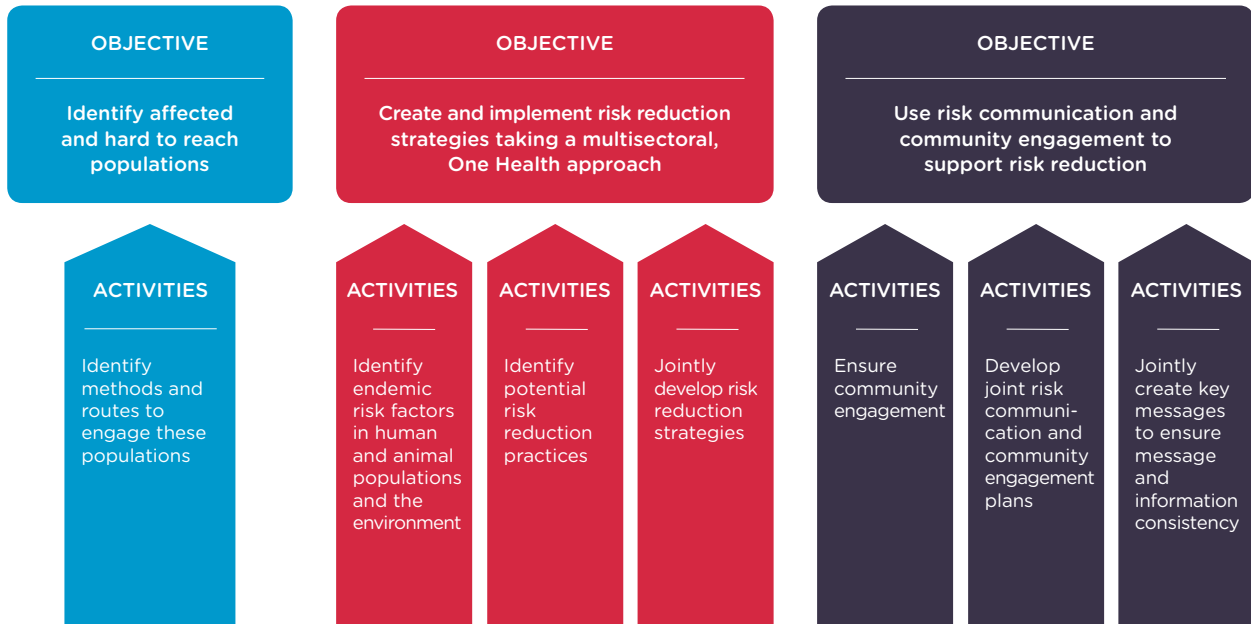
OBJECTIVE

Identify affected and hard to reach populations

OBJECTIVE

Create and implement risk reduction strategies taking a multisectoral, One Health approach

OBJECTIVE

Use risk communication and community engagement to support risk reduction

ACTIVITIES

Identify methods and routes to engage these populations

ACTIVITIES

Identify endemic risk factors in human and animal populations and the environment

ACTIVITIES

Identify potential risk reduction practices

ACTIVITIES

Jointly develop risk reduction strategies

ACTIVITIES

Ensure community engagement

ACTIVITIES

Develop joint risk communication and community engagement plans

ACTIVITIES

Jointly create key messages to ensure message and information consistency